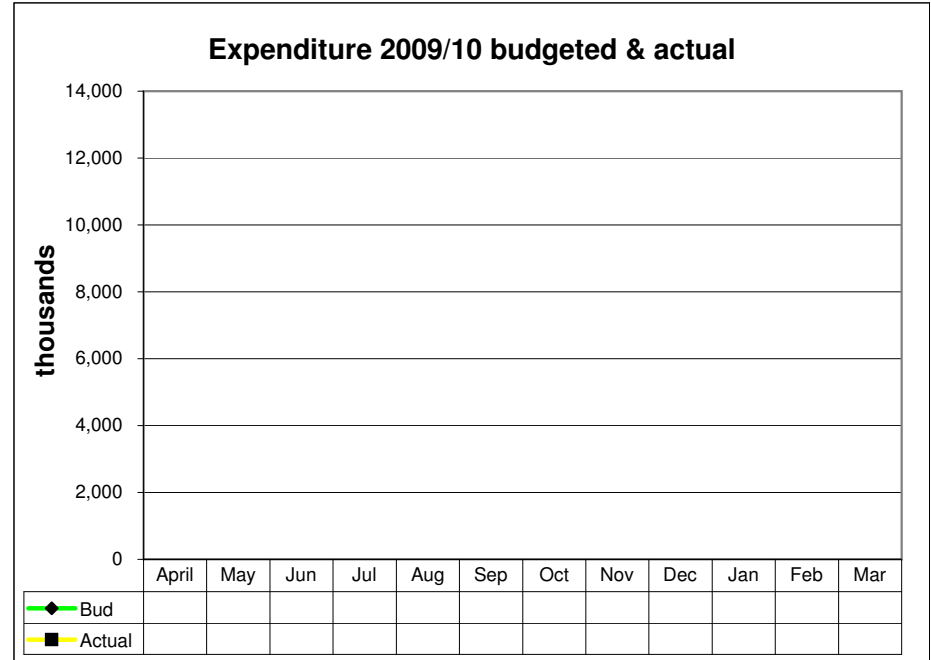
Expenditure 2009/10 budgeted & actual

thousands

14,000
12,000
10,000
8,000
6,000
4,000
2,000
0

| | April | May | Jun | Jul | Aug | Sep | Oct | Nov | Dec | Jan | Feb | Mar |
|---|---|---|---|---|---|---|---|---|---|---|---|---|
| Bud | | | | | | | | | | | | |
| Actual | | | | | | | | | | | | |